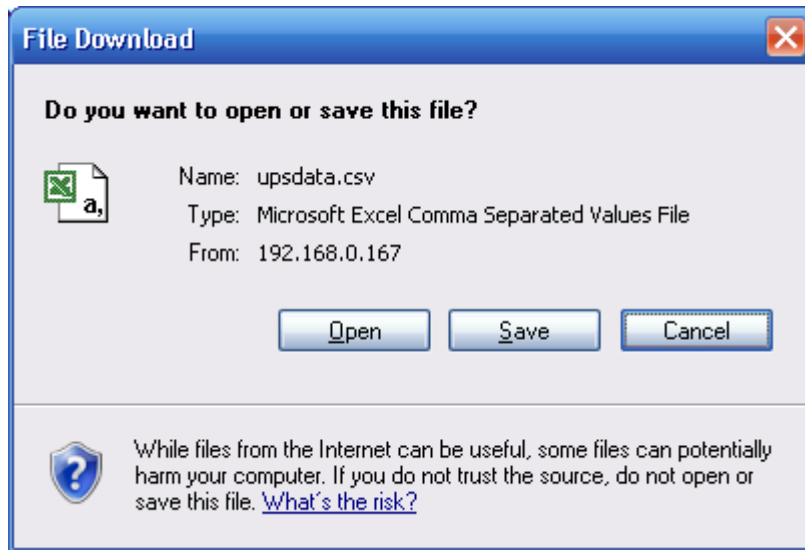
File Download

Do you want to open or save this file?

a,

Name: upsdata.csv
Type: Microsoft Excel Comma Separated Values File
From: 192.168.0.167

Open Save Cancel

While files from the Internet can be useful, some files can potentially harm your computer. If you do not trust the source, do not open or save this file. What's the risk?